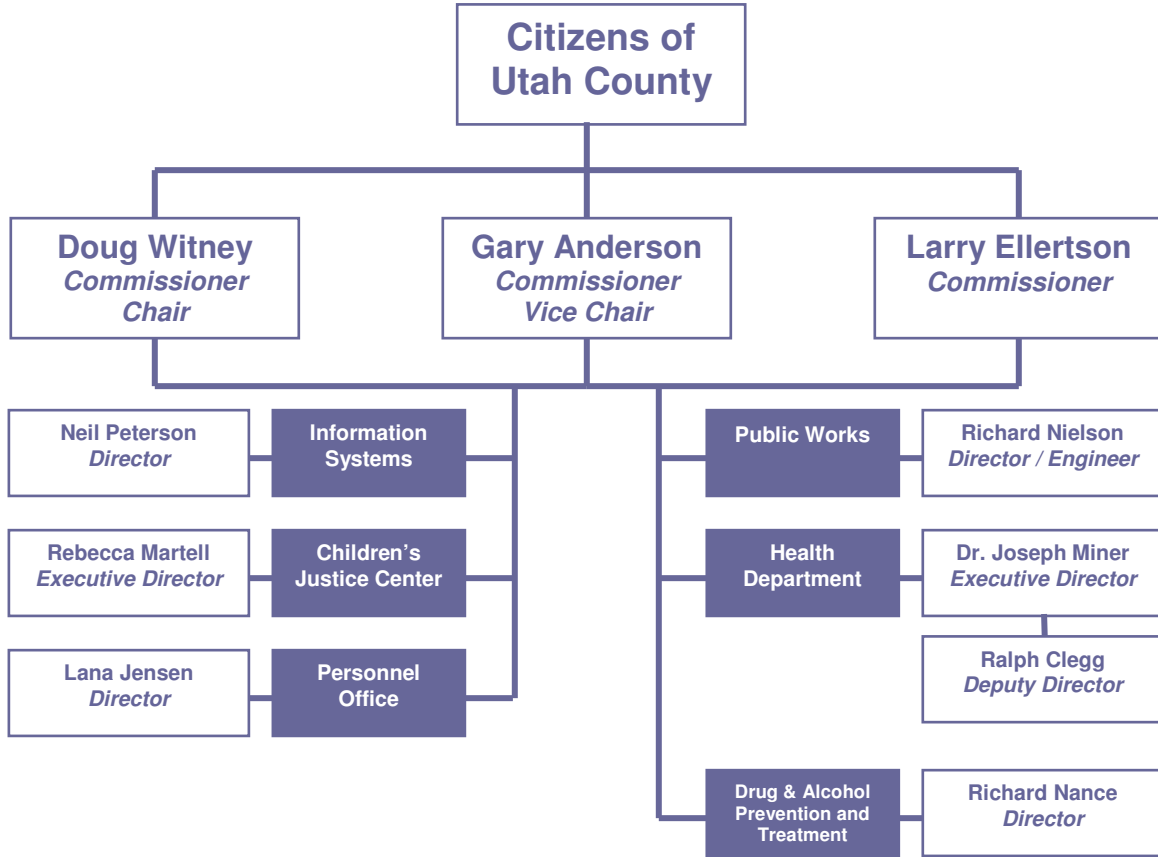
Citizens of Utah County

Doug Witney
Commissioner
Chair

Gary Anderson
Commissioner
Vice Chair

Larry Ellertson
Commissioner

Neil Peterson
Director

Information Systems

Rebecca Martell
Executive Director

Children's Justice Center

Lana Jensen
Director

Personnel Office

Public Works

Richard Nielson
Director / Engineer

Health Department

Dr. Joseph Miner
Executive Director

Ralph Clegg
Deputy Director

Drug & Alcohol Prevention and Treatment

Richard Nance
Director